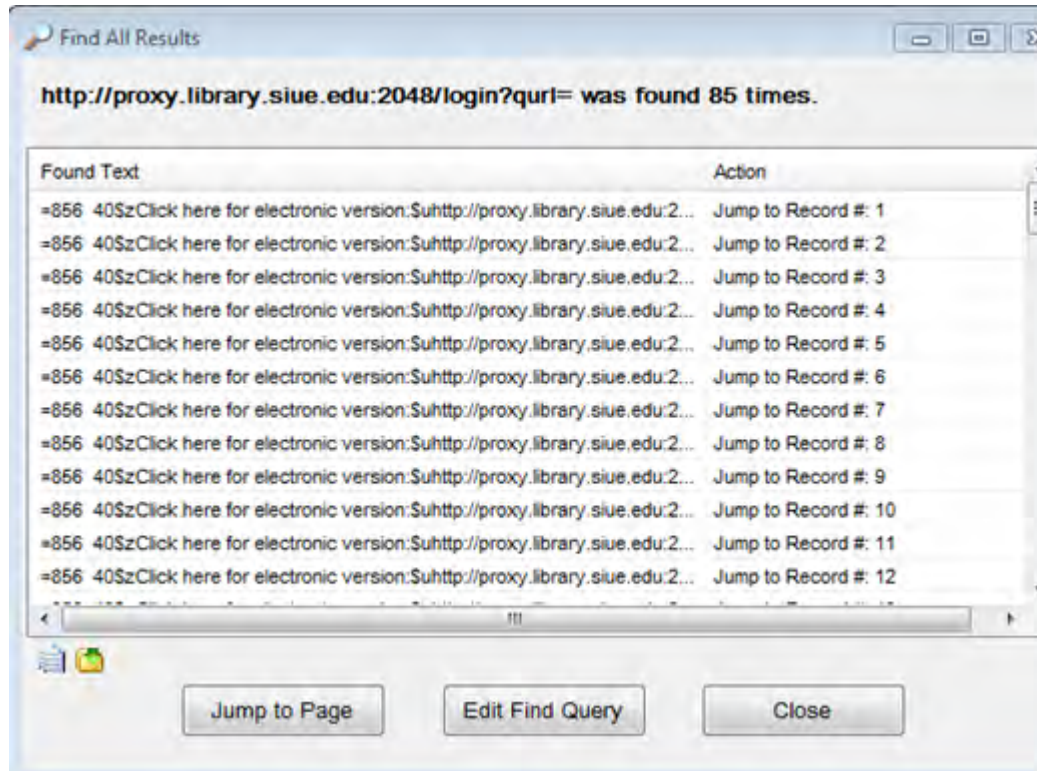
Find All Results

http://proxy.library.siue.edu:2048/login?qurl= was found 85 times.

| Found Text | Action |
|---|---|
| =856 40$zClick here for electronic version:$uhttp://proxy.library.siue.edu:2... | Jump to Record #: 1 |
| =856 40$zClick here for electronic version:$uhttp://proxy.library.siue.edu:2... | Jump to Record #: 2 |
| =856 40$zClick here for electronic version:$uhttp://proxy.library.siue.edu:2... | Jump to Record #: 3 |
| =856 40$zClick here for electronic version:$uhttp://proxy.library.siue.edu:2... | Jump to Record #: 4 |
| =856 40$zClick here for electronic version:$uhttp://proxy.library.siue.edu:2... | Jump to Record #: 5 |
| =856 40$zClick here for electronic version:$uhttp://proxy.library.siue.edu:2... | Jump to Record #: 6 |
| =856 40$zClick here for electronic version:$uhttp://proxy.library.siue.edu:2... | Jump to Record #: 7 |
| =856 40$zClick here for electronic version:$uhttp://proxy.library.siue.edu:2... | Jump to Record #: 8 |
| =856 40$zClick here for electronic version:$uhttp://proxy.library.siue.edu:2... | Jump to Record #: 9 |
| =856 40$zClick here for electronic version:$uhttp://proxy.library.siue.edu:2... | Jump to Record #: 10 |
| =856 40$zClick here for electronic version:$uhttp://proxy.library.siue.edu:2... | Jump to Record #: 11 |
| =856 40$zClick here for electronic version:$uhttp://proxy.library.siue.edu:2... | Jump to Record #: 12 |
| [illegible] | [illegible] |

Jump to Page

Edit Find Query

Close